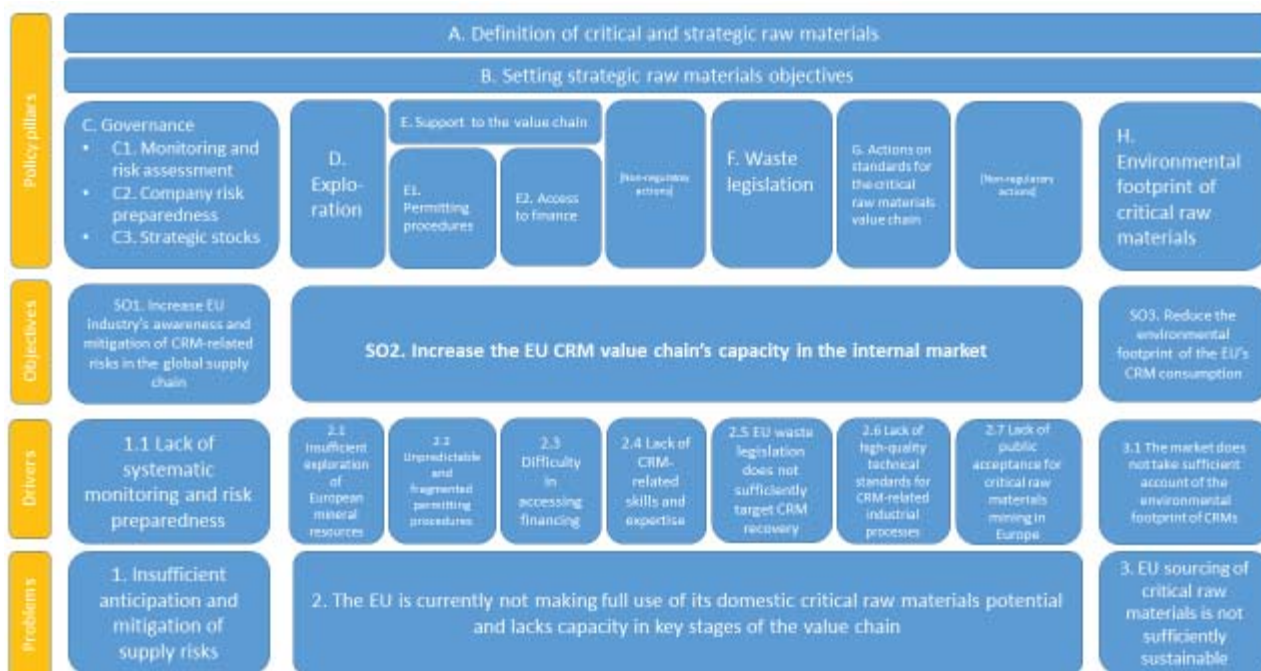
Policy pillars

A. Definition of critical and strategic raw materials

B. Setting strategic raw materials objectives

C. Governance
• C1. Monitoring and risk assessment
• C2. Company risk preparedness
• C3. Strategic stocks

D. Exploration

E. Support to the value chain

E1. Permitting procedures

E2. Access to finance

[Non-regulatory actions]

F. Waste legislation

G. Actions on standards for the critical raw materials value chain

[Non-regulatory actions]

H. Environmental footprint of critical raw materials

Objectives

SO1. Increase EU industry's awareness and mitigation of CRM-related risks in the global supply chain

SO2. Increase the EU CRM value chain's capacity in the internal market

SO3. Reduce the environmental footprint of the EU's CRM consumption

Drivers

1.1 Lack of systematic monitoring and risk preparedness

2.1 Insufficient exploration of European mineral resources

2.2 Unpredictable and fragmented permitting procedures

2.3 Difficulty in accessing financing

2.4 Lack of CRM-related skills and expertise

2.5 EU waste legislation does not sufficiently target CRM recovery

2.6 Lack of high-quality technical standards for CRM-related industrial processes

2.7 Lack of public acceptance for critical raw materials mining in Europe

3.1 The market does not take sufficient account of the environmental footprint of CRMs

Problems

1. Insufficient anticipation and mitigation of supply risks

2. The EU is currently not making full use of its domestic critical raw materials potential and lacks capacity in key stages of the value chain

3. EU sourcing of critical raw materials is not sufficiently sustainable